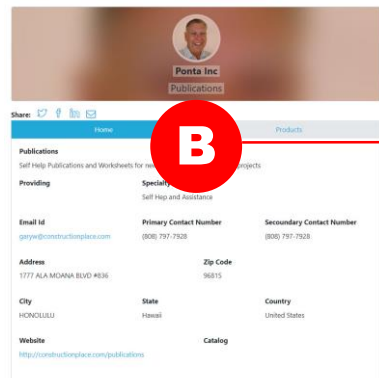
Ponta Inc
Publications

Share:

Home
Products

B

Publications
Self Help Publications and Worksheets for new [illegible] projects

Providing

Specialty
Self Hep and Assistance

Email Id
garyw@constructionplace.com

Primary Contact Number
(808) 797-7928

Secondary Contact Number
(808) 797-7928

Address
1777 ALA MOANA BLVD #836

Zip Code
96815

City
HONOLULU

State
Hawaii

Country
United States

Website
http://constructionplace.com/publications

Catalog